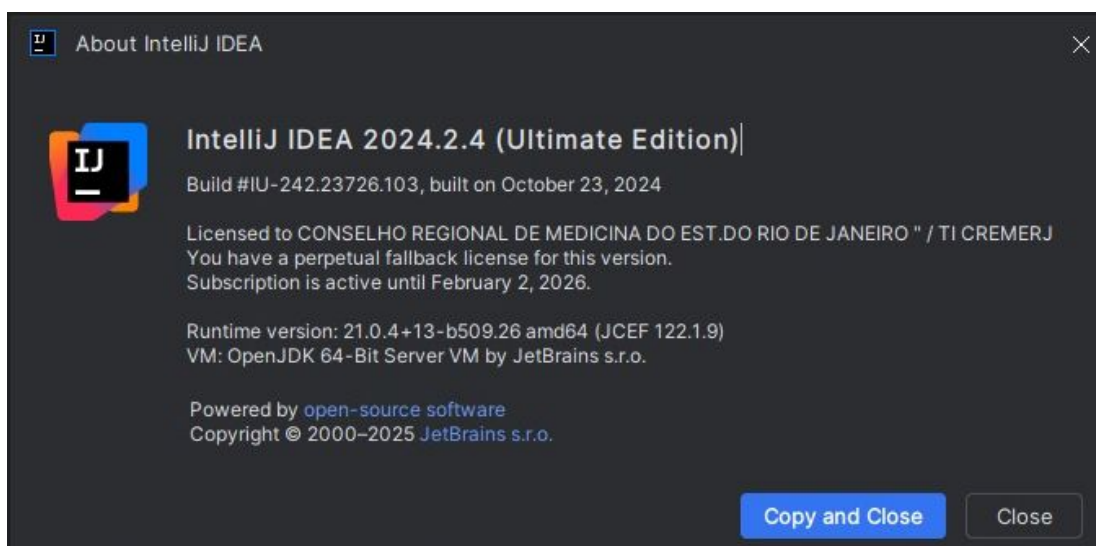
IJ About IntelliJ IDEA

IJ

IntelliJ IDEA 2024.2.4 (Ultimate Edition)

Build #IU-242.23726.103, built on October 23, 2024

Licensed to CONSELHO REGIONAL DE MEDICINA DO EST.DO RIO DE JANEIRO " / TI CREMERJ
You have a perpetual fallback license for this version.
Subscription is active until February 2, 2026.

Runtime version: 21.0.4+13-b509.26 amd64 (JCEF 122.1.9)
VM: OpenJDK 64-Bit Server VM by JetBrains s.r.o.

Powered by open-source software
Copyright © 2000–2025 JetBrains s.r.o.

Copy and Close

Close